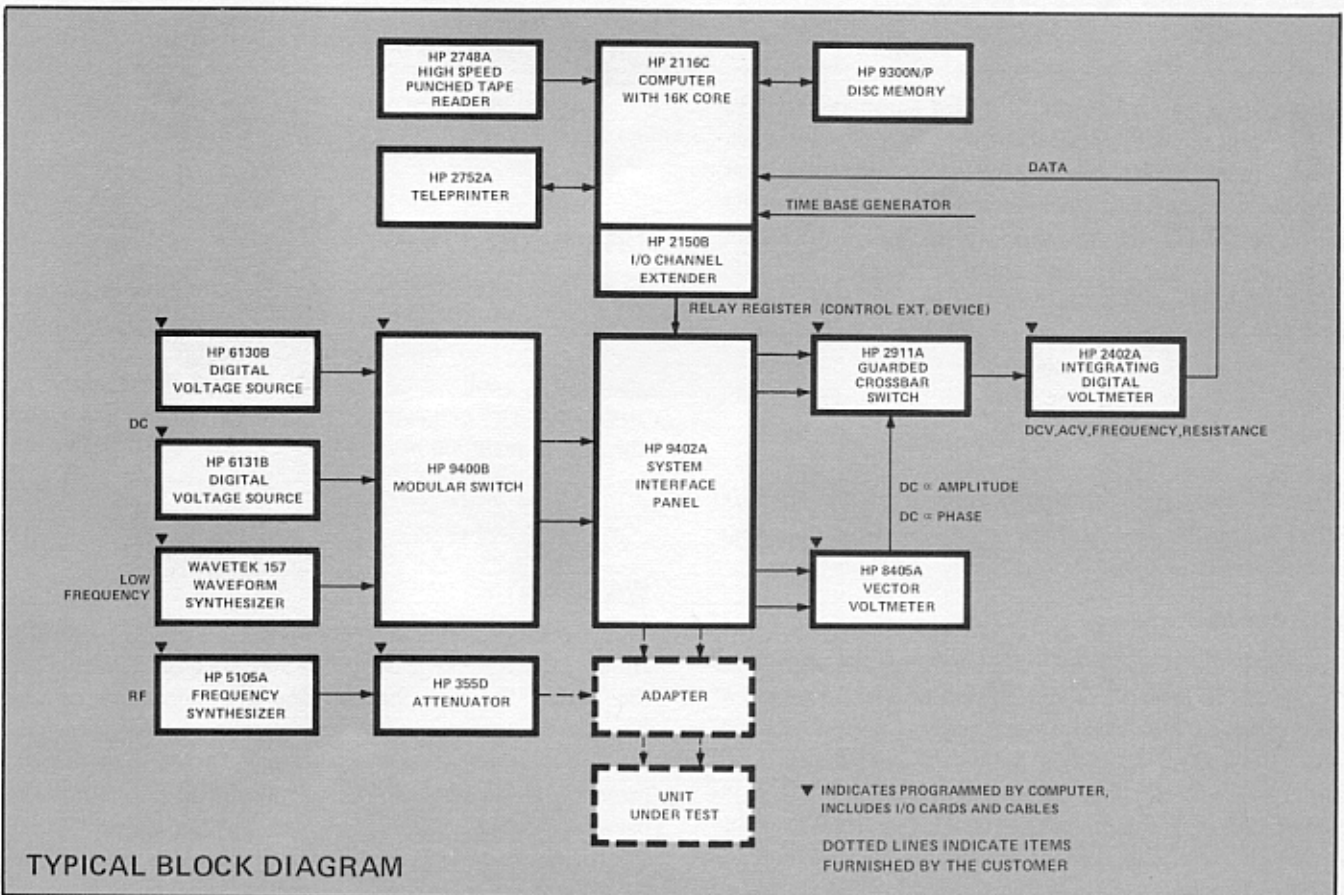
HP 2748A
HIGH SPEED
PUNCHED TAPE
READER

HP 2116C
COMPUTER
WITH 16K CORE

HP 9300N/P
DISC MEMORY

HP 2752A
TELEPRINTER

DATA

TIME BASE GENERATOR

HP 2150B
I/O CHANNEL
EXTENDER

RELAY REGISTER (CONTROL EXT. DEVICE)

▼ HP 6130B
DIGITAL
VOLTAGE SOURCE

▼ HP 9400B
MODULAR SWITCH

HP 9402A
SYSTEM
INTERFACE
PANEL

▼ HP 2911A
GUARDED
CROSSBAR
SWITCH

▼ HP 2402A
INTEGRATING
DIGITAL
VOLTMETER

DCV,ACV,FREQUENCY,RESISTANCE

DC

▼ HP 6131B
DIGITAL
VOLTAGE SOURCE

DC $\propto$ AMPLITUDE

DC $\propto$ PHASE

LOW FREQUENCY

▼ WAVETEK 157
WAVEFORM
SYNTHESIZER

▼ HP 8405A
VECTOR
VOLTMETER

RF

▼ HP 5105A
FREQUENCY
SYNTHESIZER

▼ HP 355D
ATTENUATOR

ADAPTER

UNIT
UNDER TEST

▼ INDICATES PROGRAMMED BY COMPUTER, INCLUDES I/O CARDS AND CABLES

DOTTED LINES INDICATE ITEMS FURNISHED BY THE CUSTOMER

TYPICAL BLOCK DIAGRAM